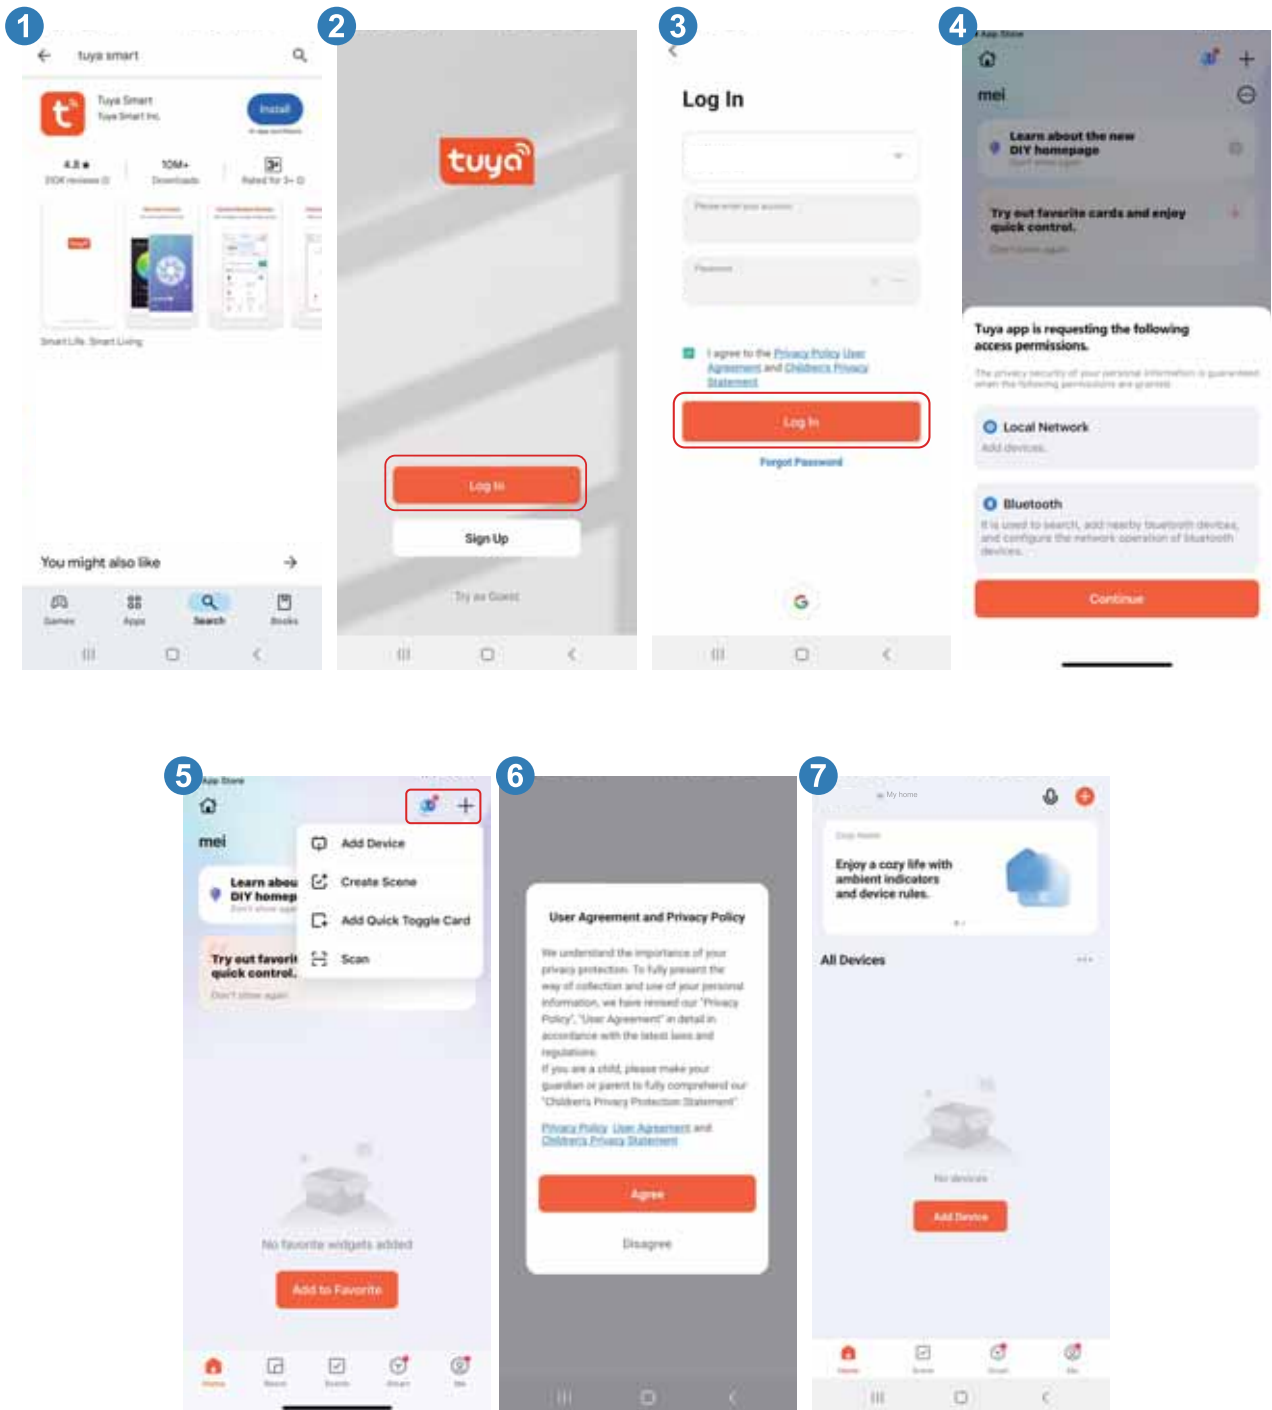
1

tuya smart

Tuya Smart
Tuya Smart Inc.

Install

4.8★
Downloads
Rated for 3+

Smart Life, Smart Living

You might also like

Games Apps Search Books

2

tuya

Log In

Sign Up

Try as Guest

3

Log In

I agree to the Privacy Policy User Agreement and Children's Privacy Statement

Log In

Forgot Password

4

mei

Learn about the new DIY homepage

Try out favorite cards and enjoy quick control.

Tuya app is requesting the following access permissions.

Local Network
Add devices.

Bluetooth
It is used to search, add nearby bluetooth devices, and configure the network operation of bluetooth devices.

Continue

5

mei

Learn abou DIY homep

Try out favori quick control.

Add Device

Create Scene

Add Quick Toggle Card

Scan

No favorite widgets added

Add to Favorite

6

User Agreement and Privacy Policy

We understand the importance of your privacy protection. To fully present the way of collection and use of your personal information, we have revised our "Privacy Policy", "User Agreement" in detail in accordance with the latest laws and regulations.
If you are a child, please make your guardian or parent to fully comprehend our "Children's Privacy Protection Statement".

Privacy Policy User Agreement and Children's Privacy Statement

Agree

Disagree

7

Enjoy a cozy life with ambient indicators and device rules.

All Devices

No devices

Add Device